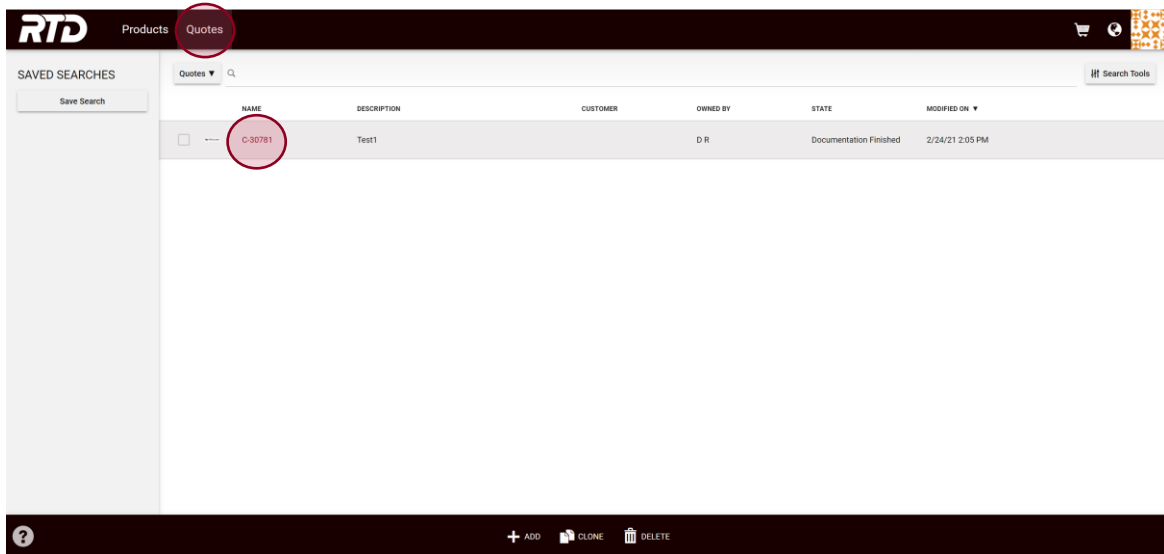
RTD Products Quotes

SAVED SEARCHES

Save Search

Quotes ▼

Search Tools

| | NAME | DESCRIPTION | CUSTOMER | OWNED BY | STATE | MODIFIED ON ▼ |
|---|---|---|---|---|---|---|
| | C-30781 | Test1 | | D R | Documentation Finished | 2/24/21 2:05 PM |

ADD CLONE DELETE